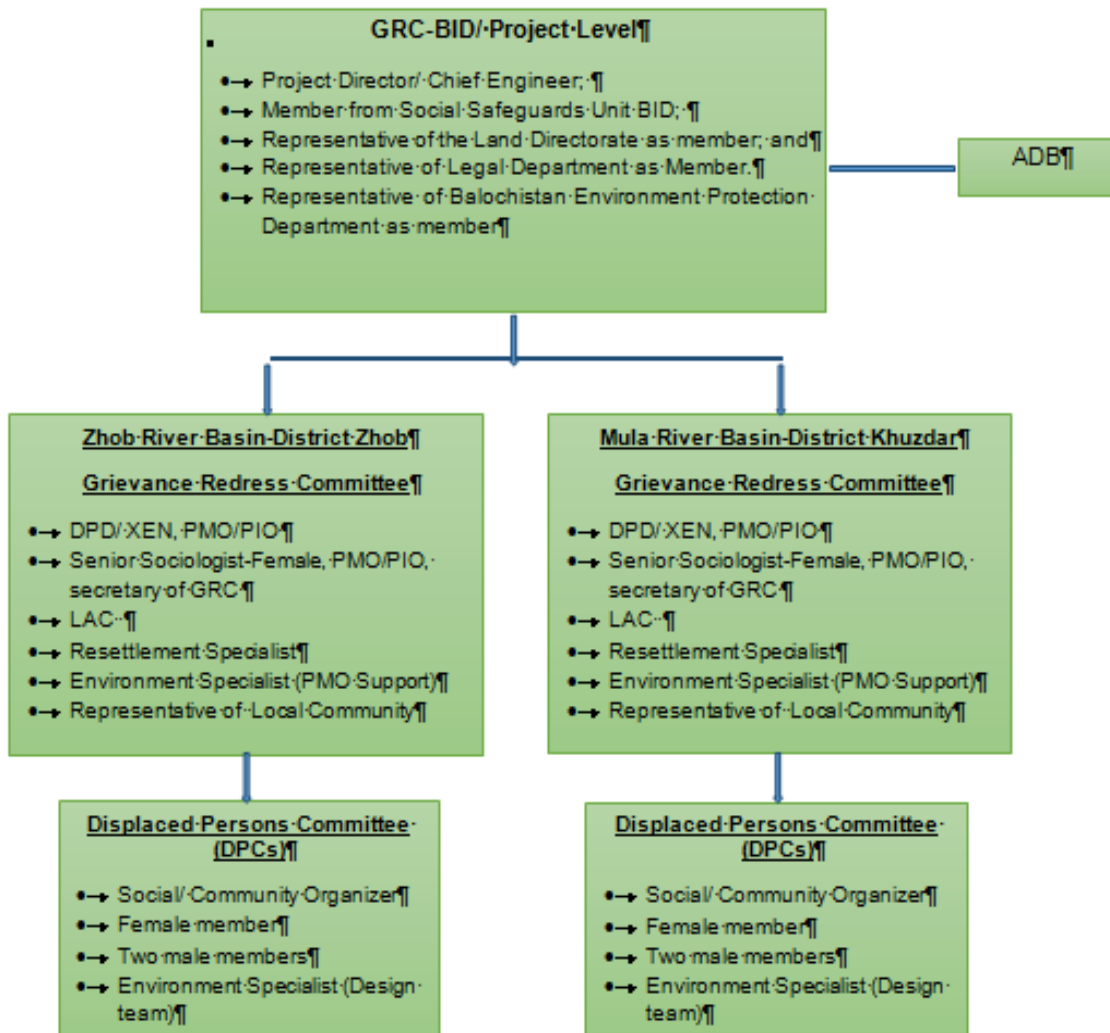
GRC-BID/ Project Level

- Project Director/ Chief Engineer;
- Member from Social Safeguards Unit BID;
- Representative of the Land Directorate as member; and
- Representative of Legal Department as Member.
- Representative of Balochistan Environment Protection Department as member

ADB

Zhob River Basin-District Zhob

Grievance Redress Committee

- DPD/ XEN, PMO/PIO
- Senior Sociologist-Female, PMO/PIO, secretary of GRC
- LAC
- Resettlement Specialist
- Environment Specialist (PMO Support)
- Representative of Local Community

Mula River Basin-District Khuzdar

Grievance Redress Committee

- DPD/ XEN, PMO/PIO
- Senior Sociologist-Female, PMO/PIO, secretary of GRC
- LAC
- Resettlement Specialist
- Environment Specialist (PMO Support)
- Representative of Local Community

Displaced Persons Committee (DPCs)

- Social/ Community Organizer
- Female member
- Two male members
- Environment Specialist (Design team)

Displaced Persons Committee (DPCs)

- Social/ Community Organizer
- Female member
- Two male members
- Environment Specialist (Design team)